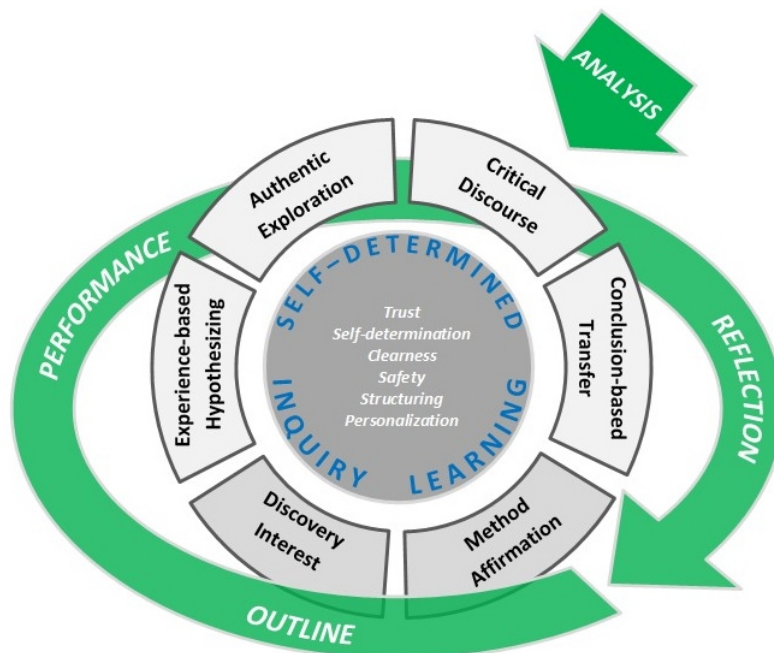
ANALYSIS

Authentic Exploration

Critical Discourse

PERFORMANCE

SELF-DETERMINED

Experience-based Hypothesizing

Trust
Self-determination
Clearness
Safety
Structuring
Personalization

Conclusion-based Transfer

REFLECTION

INQUIRY LEARNING

Discovery Interest

Method Affirmation

OUTLINE